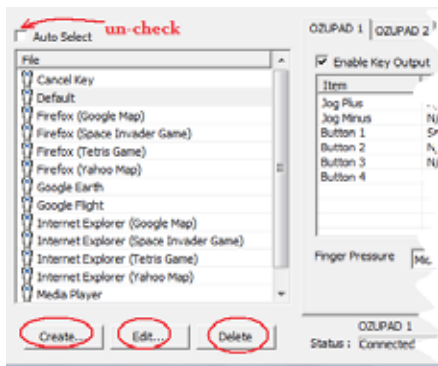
un-check
Auto Select

File
Cancel Key
Default
Firefox (Google Map)
Firefox (Space Invader Game)
Firefox (Tetris Game)
Firefox (Yahoo Map)
Google Earth
Google Flight
Internet Explorer (Google Map)
Internet Explorer (Space Invader Game)
Internet Explorer (Tetris Game)
Internet Explorer (Yahoo Map)
Media Player

Create... Edit... Delete

OZUPAD 1 OZUPAD 2

Enable Key Output

| Item | |
|---|---|
| Jog Plus | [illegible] |
| Jog Minus | Nj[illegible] |
| Button 1 | Sh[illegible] |
| Button 2 | Nj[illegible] |
| Button 3 | Nj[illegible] |
| Button 4 | |

Finger Pressure Me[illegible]

OZUPAD 1
Status : Connected